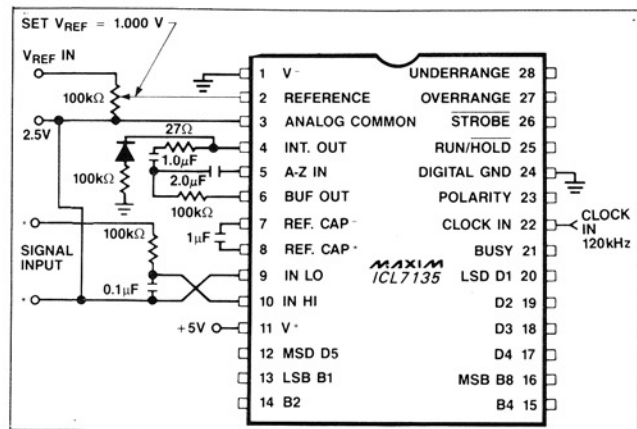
SET $V_{REF}$ = 1.000 V

$V_{REF}$ IN

100kΩ

2.5V

27Ω

1.0μF

2.0μF

100kΩ

100kΩ

1μF

100kΩ

SIGNAL INPUT

0.1μF

+5V

1 $V^-$

2 REFERENCE

3 ANALOG COMMON

4 INT. OUT

5 A-Z IN

6 BUF OUT

7 REF. CAP$^-$

8 REF. CAP$^+$

9 IN LO

10 IN HI

11 $V^+$

12 MSD D5

13 LSB B1

14 B2

UNDERRANGE 28

OVERRANGE 27

$\overline{STROBE}$ 26

RUN/$\overline{HOLD}$ 25

DIGITAL GND 24

POLARITY 23

CLOCK IN 22

BUSY 21

LSD D1 20

D2 19

D3 18

D4 17

MSB B8 16

B4 15

MAXIM ICL7135

CLOCK IN 120kHz